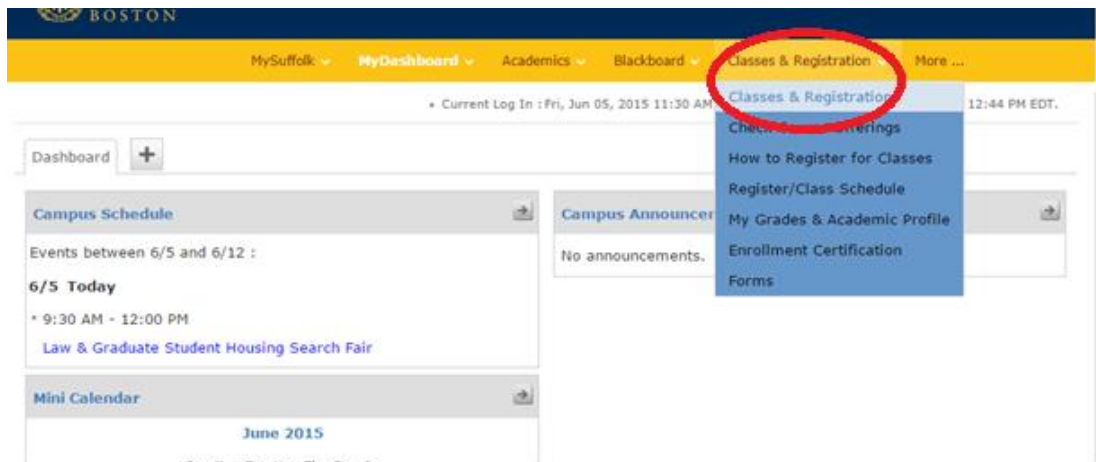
BOSTON

MySuffolk MyDashboard Academics Blackboard Classes & Registration More ...

• Current Log In : Fri, Jun 05, 2015 11:30 AM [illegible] 12:44 PM EDT.

Classes & Registration
Check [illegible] Offerings
How to Register for Classes
Register/Class Schedule
My Grades & Academic Profile
Enrollment Certification
Forms

Dashboard +

Campus Schedule

Events between 6/5 and 6/12 :

6/5 Today

• 9:30 AM - 12:00 PM

Law & Graduate Student Housing Search Fair

Campus Announce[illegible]

No announcements.

Mini Calendar

June 2015